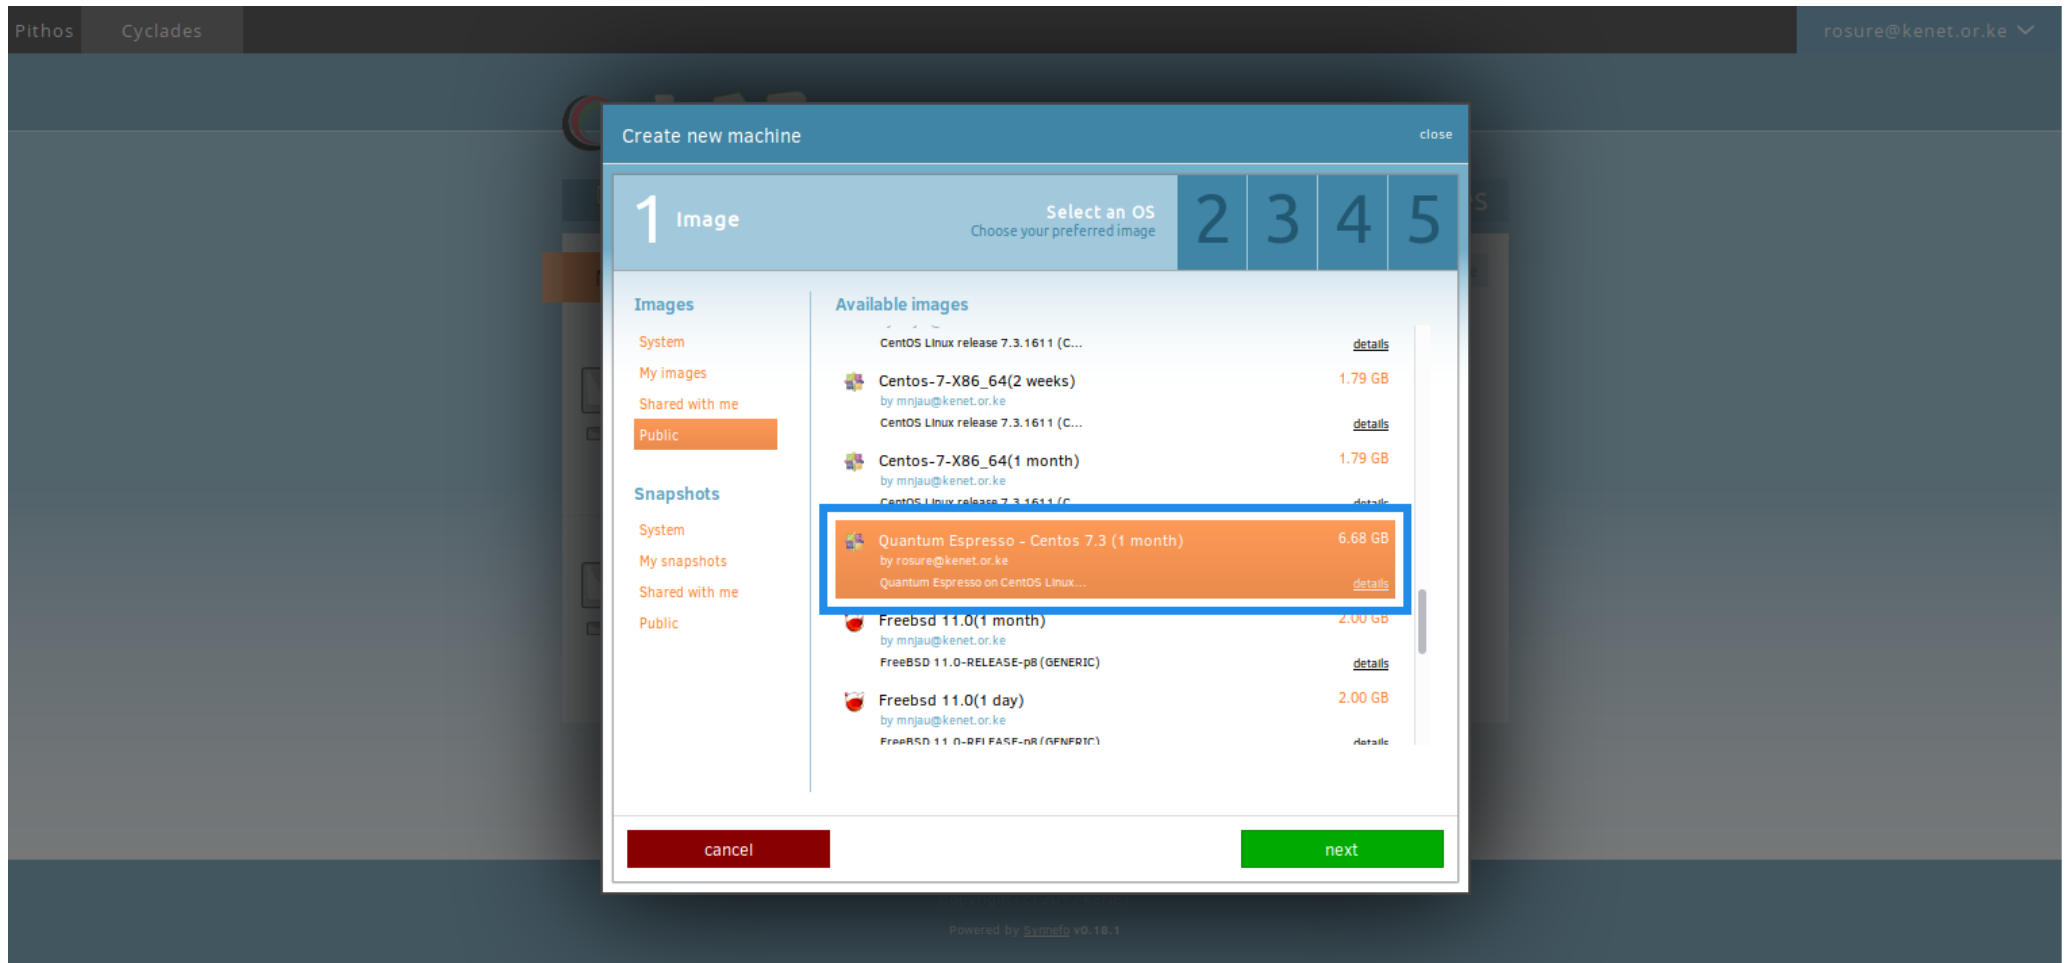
Pithos Cyclades

rosure@kenet.or.ke

Create new machine

close

1 Image

Select an OS
Choose your preferred image

2 3 4 5

Images

System
My images
Shared with me
Public

Snapshots

System
My snapshots
Shared with me
Public

Available images

CentOS Linux release 7.3.1611 (C... details

Centos-7-X86_64(2 weeks) 1.79 GB
by mnjau@kenet.or.ke
CentOS Linux release 7.3.1611 (C... details

Centos-7-X86_64(1 month) 1.79 GB
by mnjau@kenet.or.ke
CentOS Linux release 7.3.1611 (C... details

Quantum Espresso - Centos 7.3 (1 month) 6.68 GB
by rosure@kenet.or.ke
Quantum Espresso on CentOS Linux... details

Freebsd 11.0(1 month) 2.00 GB
by mnjau@kenet.or.ke
FreeBSD 11.0-RELEASE-p8 (GENERIC) details

Freebsd 11.0(1 day) 2.00 GB
by mnjau@kenet.or.ke
FreeBSD 11.0-RELEASE-p8 (GENERIC) details

cancel

next

Powered by Synnefo v0.18.1